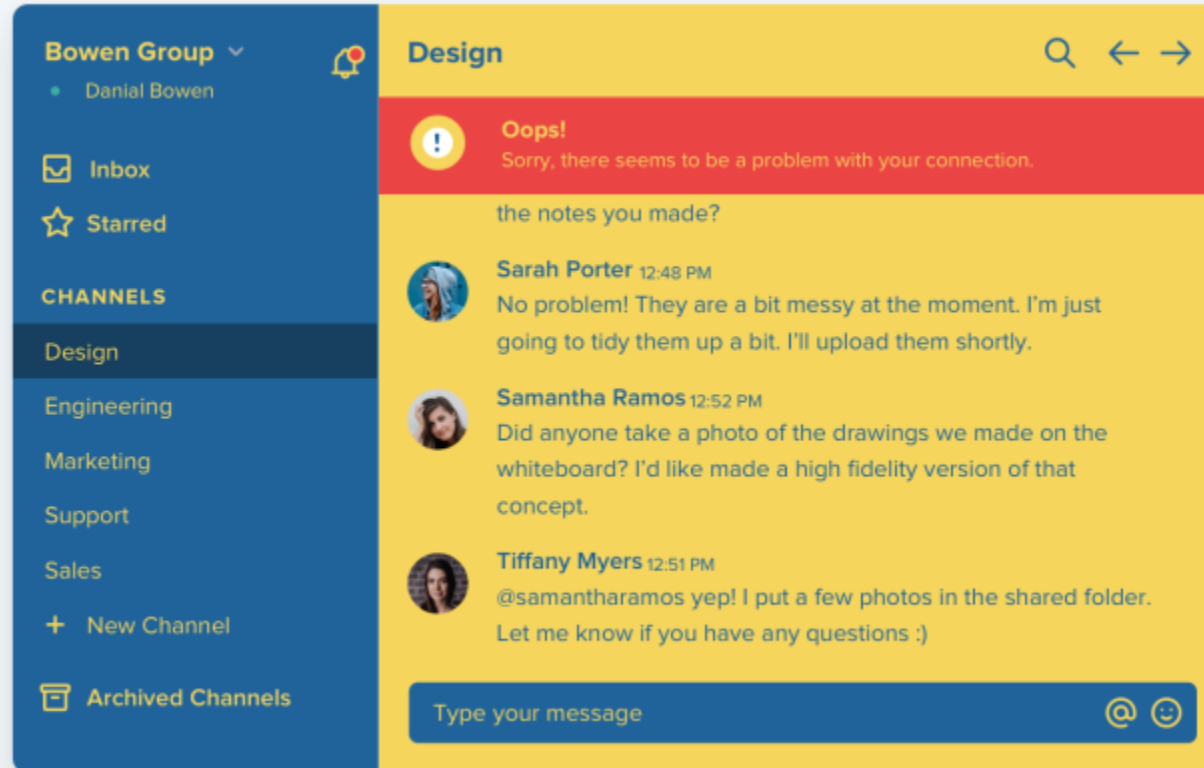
Bowen Group
Danial Bowen

Inbox
Starred

CHANNELS
Design
Engineering
Marketing
Support
Sales
+ New Channel

Archived Channels

Design

Oops!
Sorry, there seems to be a problem with your connection.

the notes you made?

Sarah Porter 12:48 PM
No problem! They are a bit messy at the moment. I'm just going to tidy them up a bit. I'll upload them shortly.

Samantha Ramos 12:52 PM
Did anyone take a photo of the drawings we made on the whiteboard? I'd like made a high fidelity version of that concept.

Tiffany Myers 12:51 PM
@samantharamos yep! I put a few photos in the shared folder. Let me know if you have any questions :)

Type your message